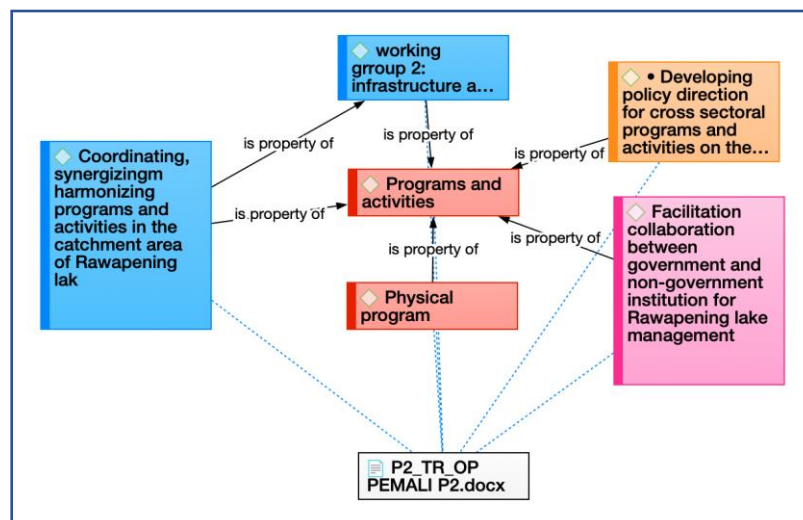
working grroup 2: infrastructure a…

• Developing policy direction for cross sectoral programs and activities on the…

Coordinating, synergizingm harmonizing programs and activities in the catchment area of Rawapening lak

is property of

is property of

is property of

is property of

Programs and activities

Facilitation collaboration between government and non-government institution for Rawapening lake management

is property of

is property of

Physical program

P2_TR_OP PEMALI P2.docx